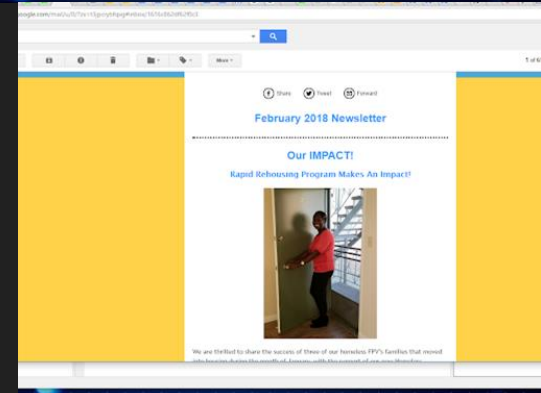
google.com/mail/u/0/?zx=15pcoyhhpq#inbox/1616d3b2df62f0c5

More

1 of 6

Share Tweet Forward

February 2018 Newsletter

Our IMPACT!

Rapid Rehousing Program Makes An Impact!

We are thrilled to share the success of three of our homeless FPV's families that moved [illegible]